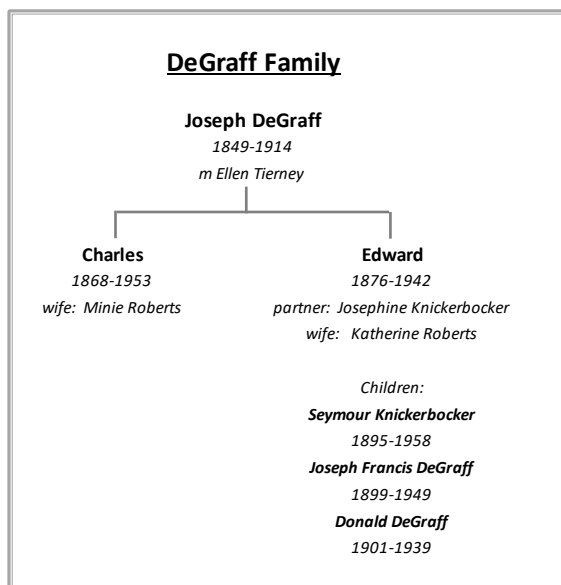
DeGraff Family

Joseph DeGraff
1849-1914
m Ellen Tierney

Charles
1868-1953
wife: Minie Roberts

Edward
1876-1942
partner: Josephine Knickerbocker
wife: Katherine Roberts

Children:
Seymour Knickerbocker
1895-1958
Joseph Francis DeGraff
1899-1949
Donald DeGraff
1901-1939